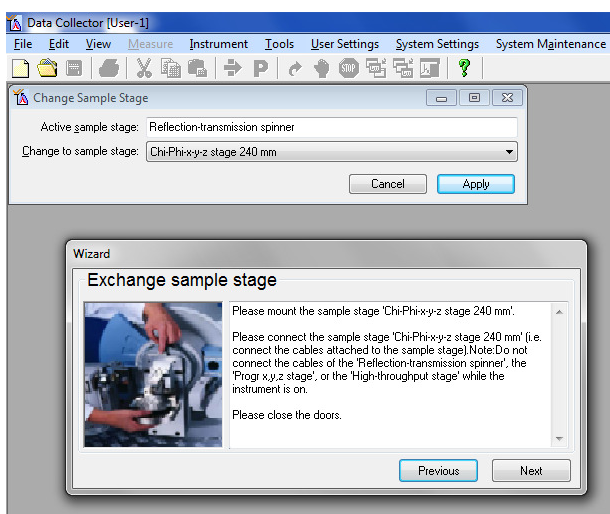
Data Collector [User-1]

File Edit View Measure Instrument Tools User Settings System Settings System Maintenance

Change Sample Stage

Active sample stage: Reflection-transmission spinner

Change to sample stage: Chi-Phi-x-y-z stage 240 mm

Cancel Apply

Wizard

Exchange sample stage

Please mount the sample stage 'Chi-Phi-x-y-z stage 240 mm'.

Please connect the sample stage 'Chi-Phi-x-y-z stage 240 mm' (i.e. connect the cables attached to the sample stage).Note:Do not connect the cables of the 'Reflection-transmission spinner', the 'Progr x,y,z stage', or the 'High-throughput stage' while the instrument is on.

Please close the doors.

Previous Next